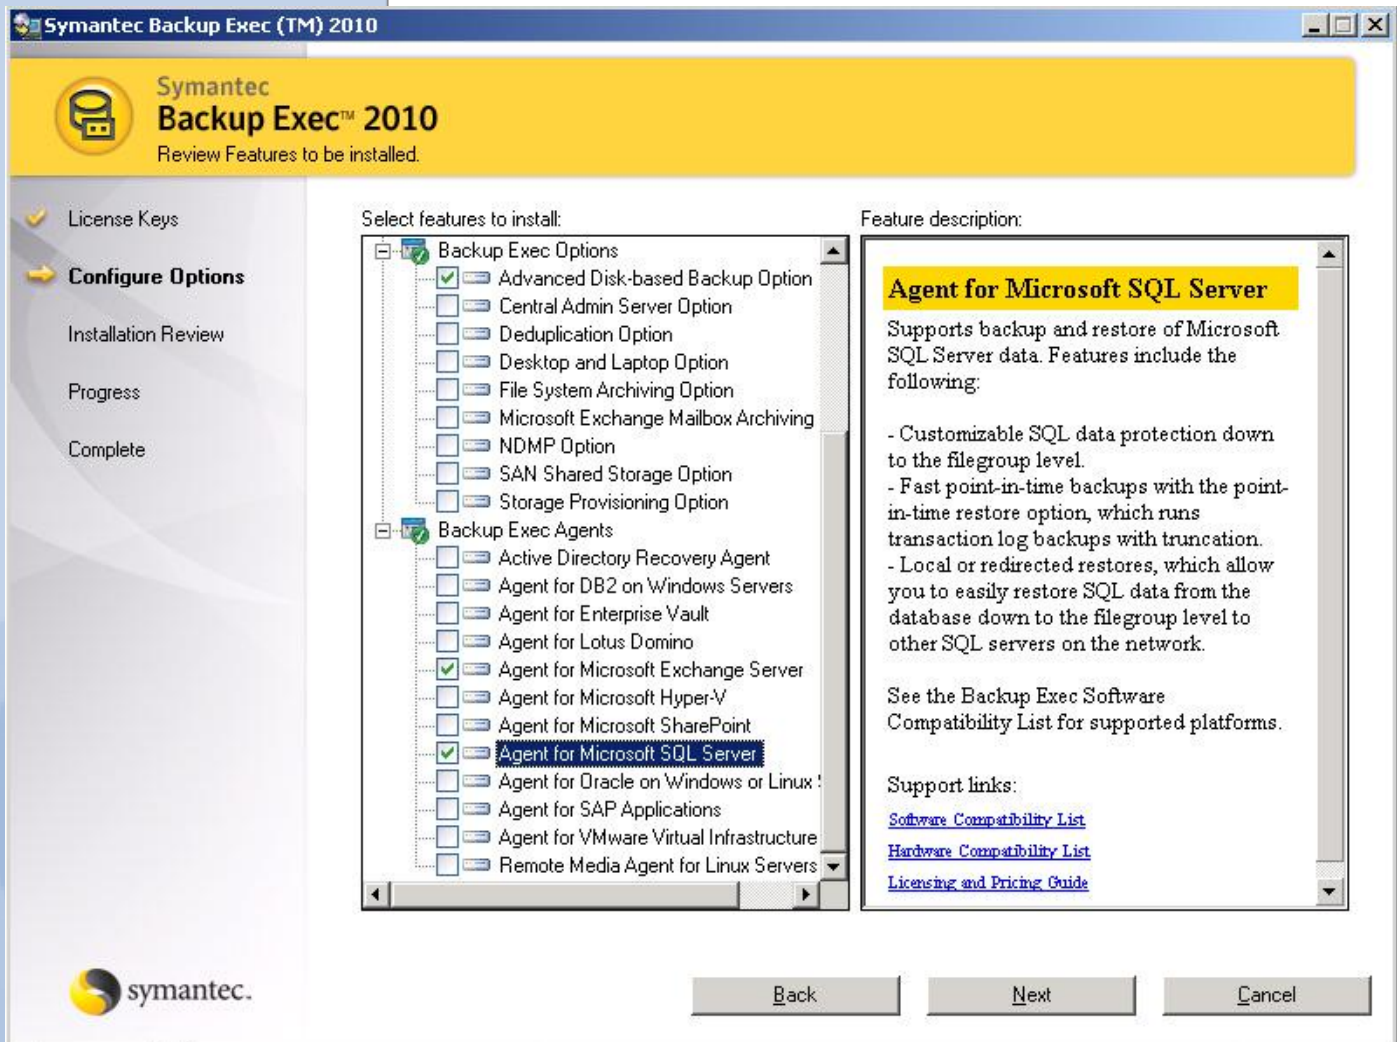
Symantec Backup Exec (TM) 2010

Symantec
Backup Exec™ 2010
Review Features to be installed.

License Keys
Configure Options
Installation Review
Progress
Complete

Select features to install:

Backup Exec Options
Advanced Disk-based Backup Option
Central Admin Server Option
Deduplication Option
Desktop and Laptop Option
File System Archiving Option
Microsoft Exchange Mailbox Archiving
NDMP Option
SAN Shared Storage Option
Storage Provisioning Option
Backup Exec Agents
Active Directory Recovery Agent
Agent for DB2 on Windows Servers
Agent for Enterprise Vault
Agent for Lotus Domino
Agent for Microsoft Exchange Server
Agent for Microsoft Hyper-V
Agent for Microsoft SharePoint
Agent for Microsoft SQL Server
Agent for Oracle on Windows or Linux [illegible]
Agent for SAP Applications
Agent for VMware Virtual Infrastructure
Remote Media Agent for Linux Servers

Feature description:

Agent for Microsoft SQL Server

Supports backup and restore of Microsoft SQL Server data. Features include the following:

- Customizable SQL data protection down to the filegroup level.
- Fast point-in-time backups with the point-in-time restore option, which runs transaction log backups with truncation.
- Local or redirected restores, which allow you to easily restore SQL data from the database down to the filegroup level to other SQL servers on the network.

See the Backup Exec Software Compatibility List for supported platforms.

Support links:
Software Compatibility List
Hardware Compatibility List
Licensing and Pricing Guide

symantec.

Back
Next
Cancel